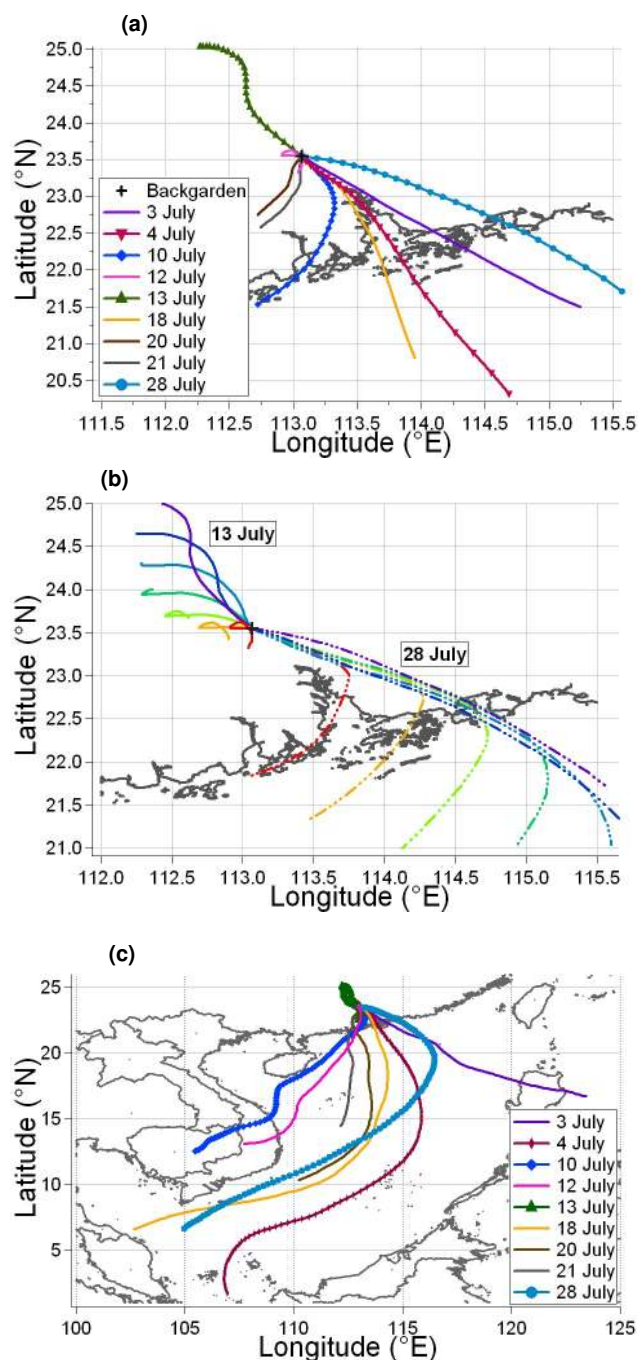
(a)

25.0
24.5
24.0
23.5
23.0
22.5
22.0
21.5
21.0
20.5

Latitude (°N)

+ Backgarden
3 July
4 July
10 July
12 July
13 July
18 July
20 July
21 July
28 July

111.5 112.0 112.5 113.0 113.5 114.0 114.5 115.0 115.5
Longitude (°E)

(b)

25.0
24.5
24.0
23.5
23.0
22.5
22.0
21.5
21.0

Latitude (°N)

13 July

28 July

112.0 112.5 113.0 113.5 114.0 114.5 115.0 115.5
Longitude (°E)

(c)

25
20
15
10
5

Latitude (°N)

3 July
4 July
10 July
12 July
13 July
18 July
20 July
21 July
28 July

100 105 110 115 120 125
Longitude (°E)